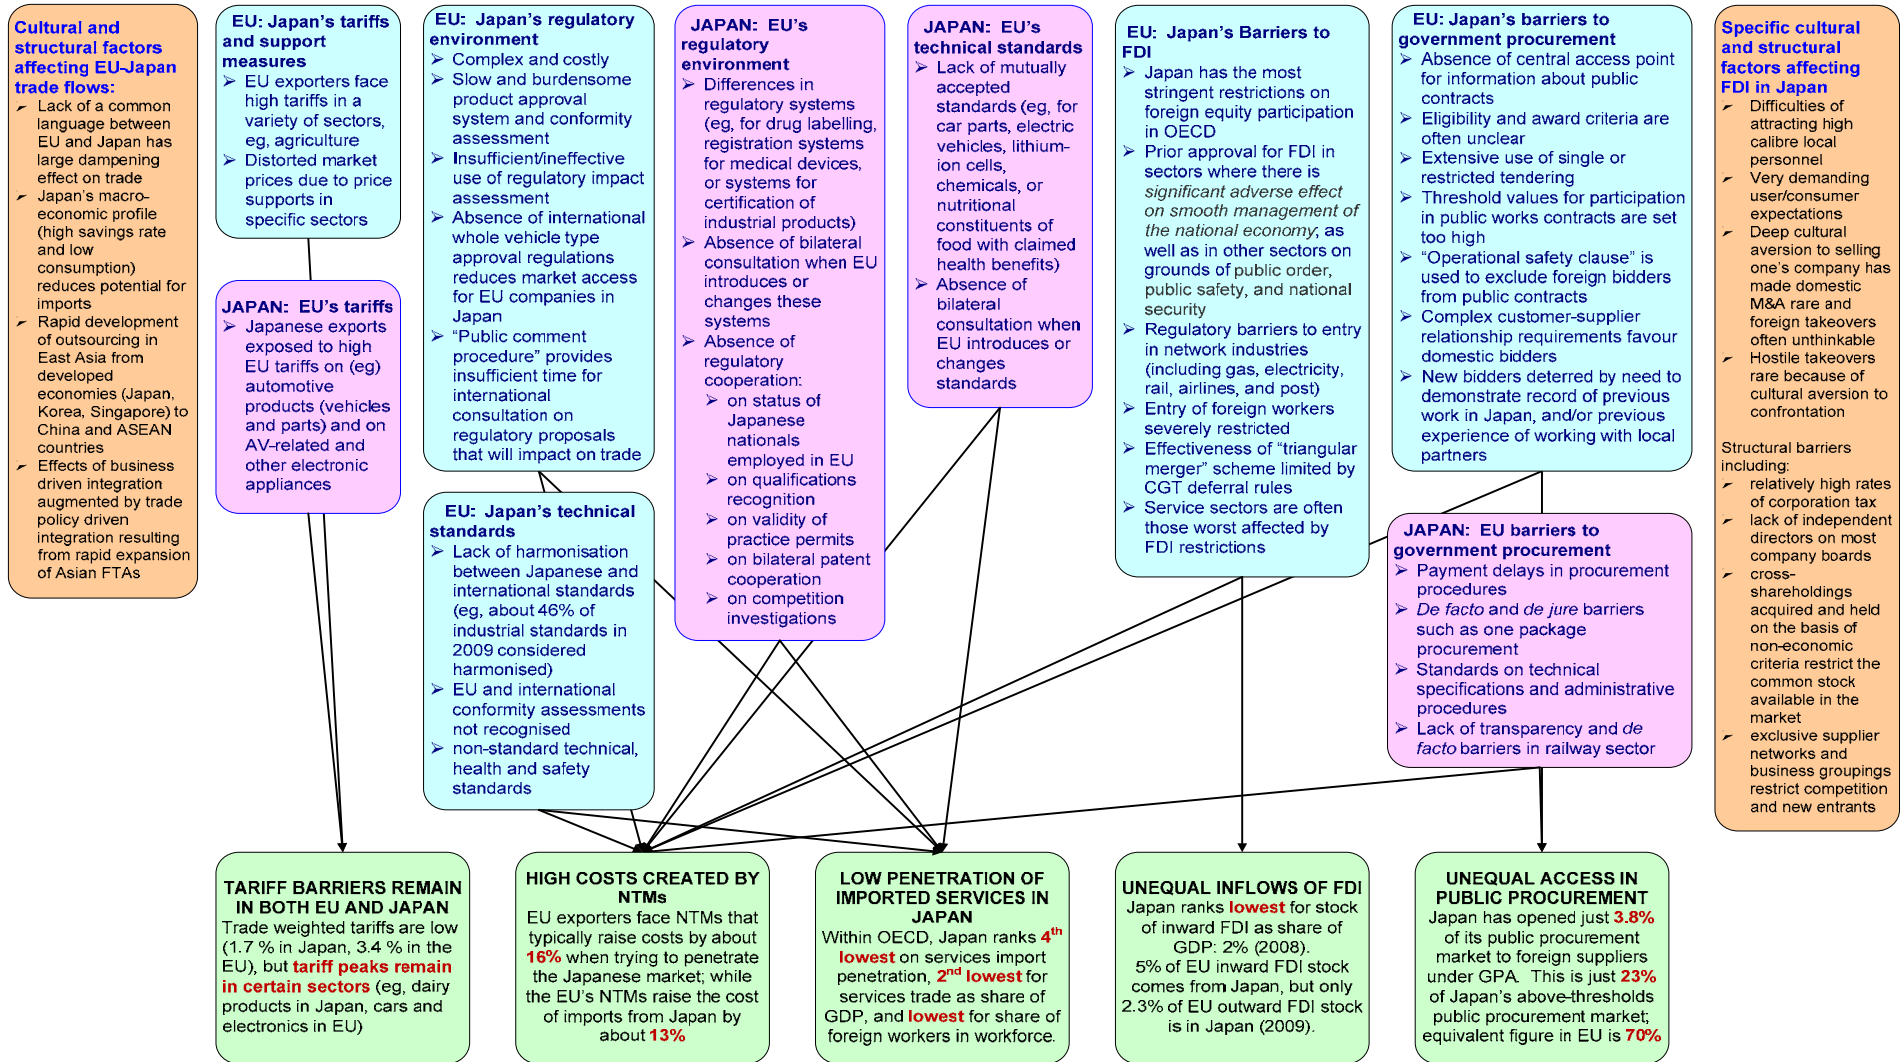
Cultural and structural factors affecting EU-Japan trade flows:
- Lack of a common language between EU and Japan has large dampening effect on trade
- Japan's macro-economic profile (high savings rate and low consumption) reduces potential for imports
- Rapid development of outsourcing in East Asia from developed economies (Japan, Korea, Singapore) to China and ASEAN countries
- Effects of business driven integration augmented by trade policy driven integration resulting from rapid expansion of Asian FTAs

EU: Japan's tariffs and support measures
- EU exporters face high tariffs in a variety of sectors, eg, agriculture
- Distorted market prices due to price supports in specific sectors

JAPAN: EU's tariffs
- Japanese exports exposed to high EU tariffs on (eg) automotive products (vehicles and parts) and on AV-related and other electronic appliances

EU: Japan's regulatory environment
- Complex and costly
- Slow and burdensome product approval system and conformity assessment
- Insufficient/ineffective use of regulatory impact assessment
- Absence of international whole vehicle type approval regulations reduces market access for EU companies in Japan
- "Public comment procedure" provides insufficient time for international consultation on regulatory proposals that will impact on trade

EU: Japan's technical standards
- Lack of harmonisation between Japanese and international standards (eg, about 46% of industrial standards in 2009 considered harmonised)
- EU and international conformity assessments not recognised
- non-standard technical, health and safety standards

JAPAN: EU's regulatory environment
- Differences in regulatory systems (eg, for drug labelling, registration systems for medical devices, or systems for certification of industrial products)
- Absence of bilateral consultation when EU introduces or changes these systems
- Absence of regulatory cooperation:
  - on status of Japanese nationals employed in EU
  - on qualifications recognition
  - on validity of practice permits
  - on bilateral patent cooperation
  - on competition investigations

JAPAN: EU's technical standards
- Lack of mutually accepted standards (eg, for car parts, electric vehicles, lithium-ion cells, chemicals, or nutritional constituents of food with claimed health benefits)
- Absence of bilateral consultation when EU introduces or changes standards

EU: Japan's Barriers to FDI
- Japan has the most stringent restrictions on foreign equity participation in OECD
- Prior approval for FDI in sectors where there is *significant adverse effect on smooth management of the national economy*, as well as in other sectors on grounds of public order, public safety, and national security
- Regulatory barriers to entry in network industries (including gas, electricity, rail, airlines, and post)
- Entry of foreign workers severely restricted
- Effectiveness of "triangular merger" scheme limited by CGT deferral rules
- Service sectors are often those worst affected by FDI restrictions

EU: Japan's barriers to government procurement
- Absence of central access point for information about public contracts
- Eligibility and award criteria are often unclear
- Extensive use of single or restricted tendering
- Threshold values for participation in public works contracts are set too high
- "Operational safety clause" is used to exclude foreign bidders from public contracts
- Complex customer-supplier relationship requirements favour domestic bidders
- New bidders deterred by need to demonstrate record of previous work in Japan, and/or previous experience of working with local partners

JAPAN: EU barriers to government procurement
- Payment delays in procurement procedures
- *De facto* and *de jure* barriers such as one package procurement
- Standards on technical specifications and administrative procedures
- Lack of transparency and *de facto* barriers in railway sector

Specific cultural and structural factors affecting FDI in Japan
- Difficulties of attracting high calibre local personnel
- Very demanding user/consumer expectations
- Deep cultural aversion to selling one's company has made domestic M&A rare and foreign takeovers often unthinkable
- Hostile takeovers rare because of cultural aversion to confrontation

Structural barriers including:
- relatively high rates of corporation tax
- lack of independent directors on most company boards
- cross-shareholdings acquired and held on the basis of non-economic criteria restrict the common stock available in the market
- exclusive supplier networks and business groupings restrict competition and new entrants

TARIFF BARRIERS REMAIN IN BOTH EU AND JAPAN
Trade weighted tariffs are low (1.7 % in Japan, 3.4 % in the EU), but tariff peaks remain in certain sectors (eg, dairy products in Japan, cars and electronics in EU)

HIGH COSTS CREATED BY NTMs
EU exporters face NTMs that typically raise costs by about 16% when trying to penetrate the Japanese market; while the EU's NTMs raise the cost of imports from Japan by about 13%

LOW PENETRATION OF IMPORTED SERVICES IN JAPAN
Within OECD, Japan ranks 4$^{th}$ lowest on services import penetration, 2$^{nd}$ lowest for services trade as share of GDP, and lowest for share of foreign workers in workforce.

UNEQUAL INFLOWS OF FDI
Japan ranks lowest for stock of inward FDI as share of GDP: 2% (2008).
5% of EU inward FDI stock comes from Japan, but only 2.3% of EU outward FDI stock is in Japan (2009).

UNEQUAL ACCESS IN PUBLIC PROCUREMENT
Japan has opened just 3.8% of its public procurement market to foreign suppliers under GPA. This is just 23% of Japan's above-thresholds public procurement market; equivalent figure in EU is 70%